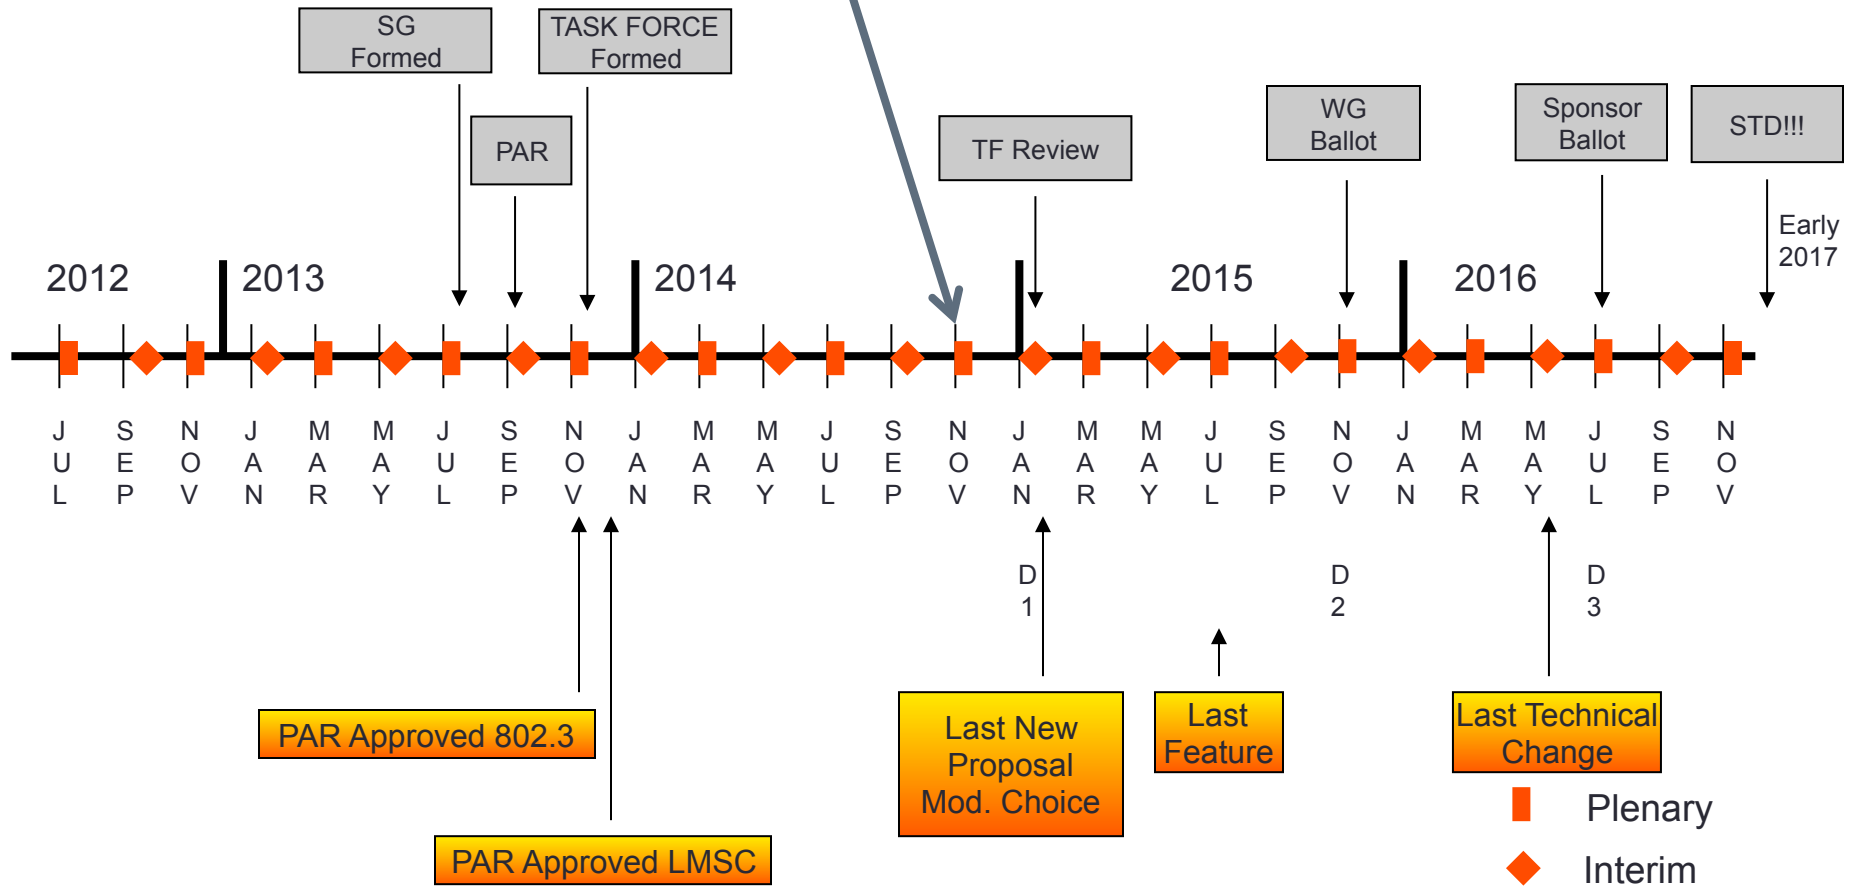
SG Formed

TASK FORCE Formed

PAR

TF Review

WG Ballot

Sponsor Ballot

STD!!!

Early 2017

2012

2013

2014

2015

2016

JUL SEP NOV JAN MAR MAY JUL SEP NOV JAN MAR MAY JUL SEP NOV JAN MAR MAY JUL SEP NOV JAN MAR MAY JUL SEP NOV

D1

D2

D3

PAR Approved 802.3

PAR Approved LMSC

Last New Proposal Mod. Choice

Last Feature

Last Technical Change

Plenary

Interim